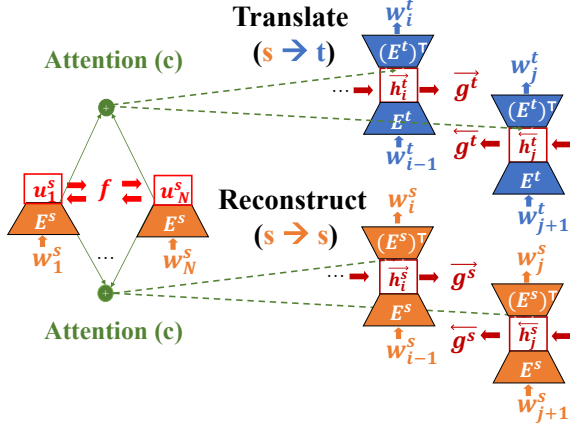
Translate
($\mathbf{s} \rightarrow \mathbf{t}$)

Attention (c)

$w_i^t$
$(E^t)^\top$
$\overleftarrow{h_i^t}$
$\overrightarrow{g^t}$
$E^t$
$w_{i-1}^t$

$w_j^t$
$(E^t)^\top$
$\overleftarrow{g^t}$
$\overleftarrow{h_j^t}$
$E^t$
$w_{j+1}^t$

$u_1^s$
$f$
$u_N^s$
$E^s$
$E^s$
$w_1^s$
$w_N^s$

Reconstruct
($\mathbf{s} \rightarrow \mathbf{s}$)

$w_i^s$
$(E^s)^\top$
$\overleftarrow{h_i^s}$
$\overrightarrow{g^s}$
$E^s$
$w_{i-1}^s$

$w_j^s$
$(E^s)^\top$
$\overleftarrow{g^s}$
$\overleftarrow{h_j^s}$
$E^s$
$w_{j+1}^s$

Attention (c)